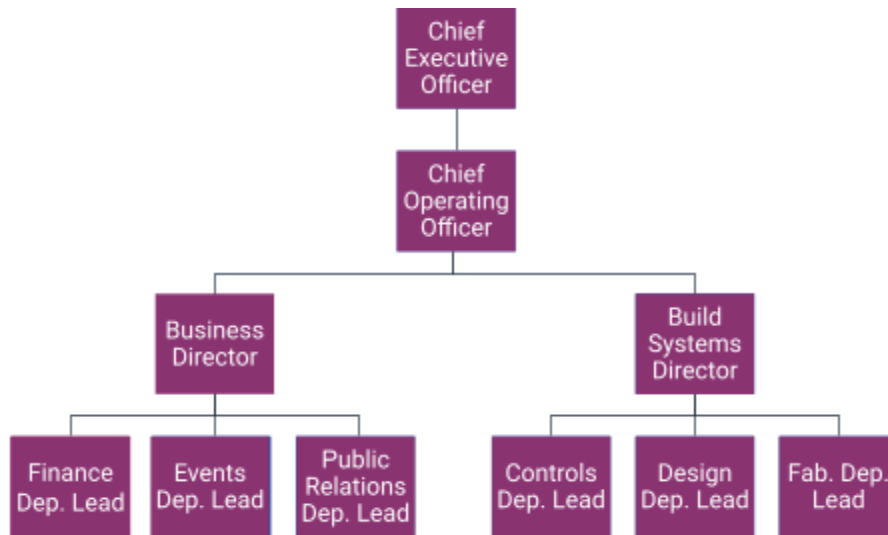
Chief Executive Officer

Chief Operating Officer

Business Director

Build Systems Director

Finance Dep. Lead

Events Dep. Lead

Public Relations Dep. Lead

Controls Dep. Lead

Design Dep. Lead

Fab. Dep. Lead